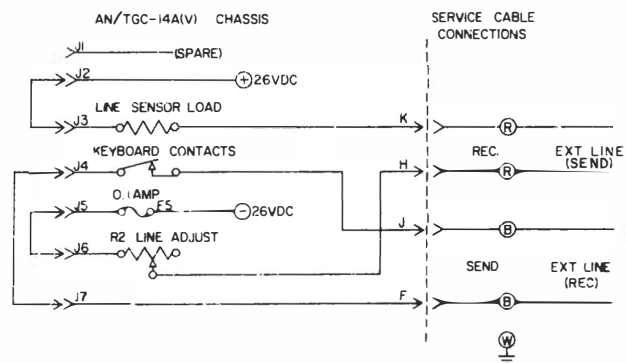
AN/TGC-14A(V) CHASSIS

SERVICE CABLE CONNECTIONS

J1 (SPARE)

J2 +26VDC

J3 LINE SENSOR LOAD

K

R

KEYBOARD CONTACTS

J4

H

REC.

R

EXT LINE (SEND)

J5 0.1 AMP FS −26VDC

J

B

J6 R2 LINE ADJUST

SEND

EXT LINE (REC)

J7

F

B

W